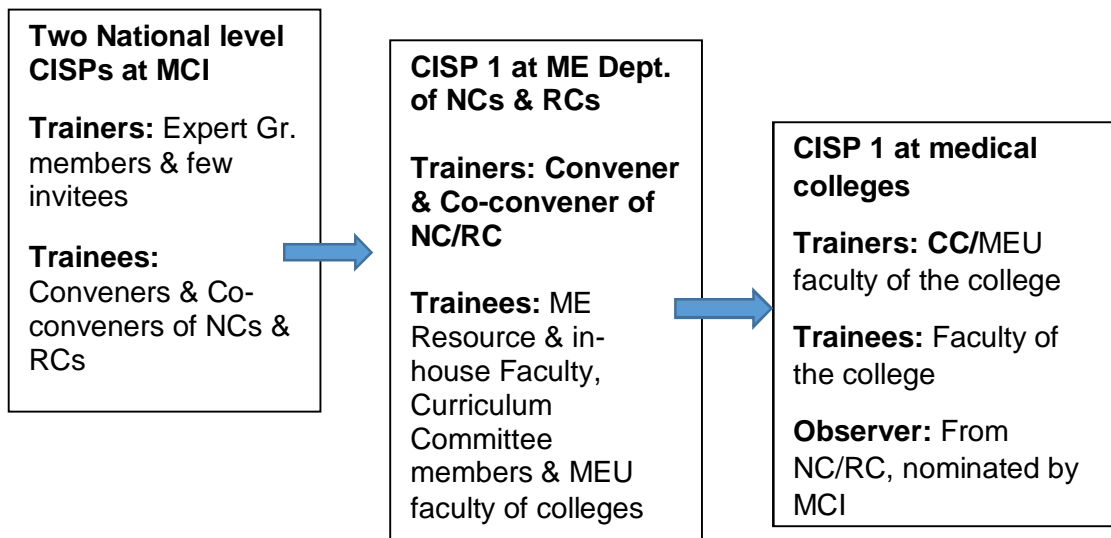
**Two National level CISPs at MCI**

**Trainers:** Expert Gr. members & few invitees

**Trainees:** Conveners & Co-conveners of NCs & RCs

**CISP 1 at ME Dept. of NCs & RCs**

**Trainers: Convener & Co-convener of NC/RC**

**Trainees:** ME Resource & in-house Faculty, Curriculum Committee members & MEU faculty of colleges

**CISP 1 at medical colleges**

**Trainers: CC/**MEU faculty of the college

**Trainees:** Faculty of the college

**Observer:** From NC/RC, nominated by MCI